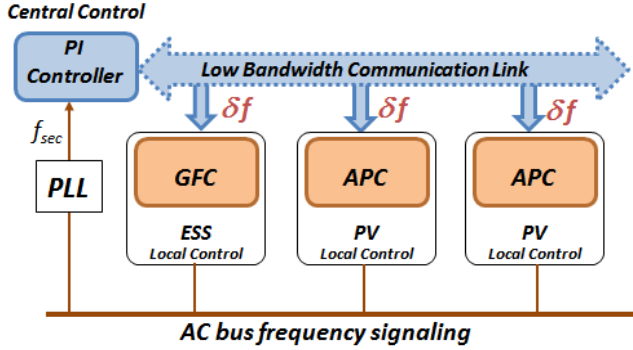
Central Control

PI Controller

Low Bandwidth Communication Link

$\delta f$

$\delta f$

$\delta f$

$f_{sec}$

PLL

GFC

ESS
Local Control

APC

PV
Local Control

APC

PV
Local Control

AC bus frequency signaling